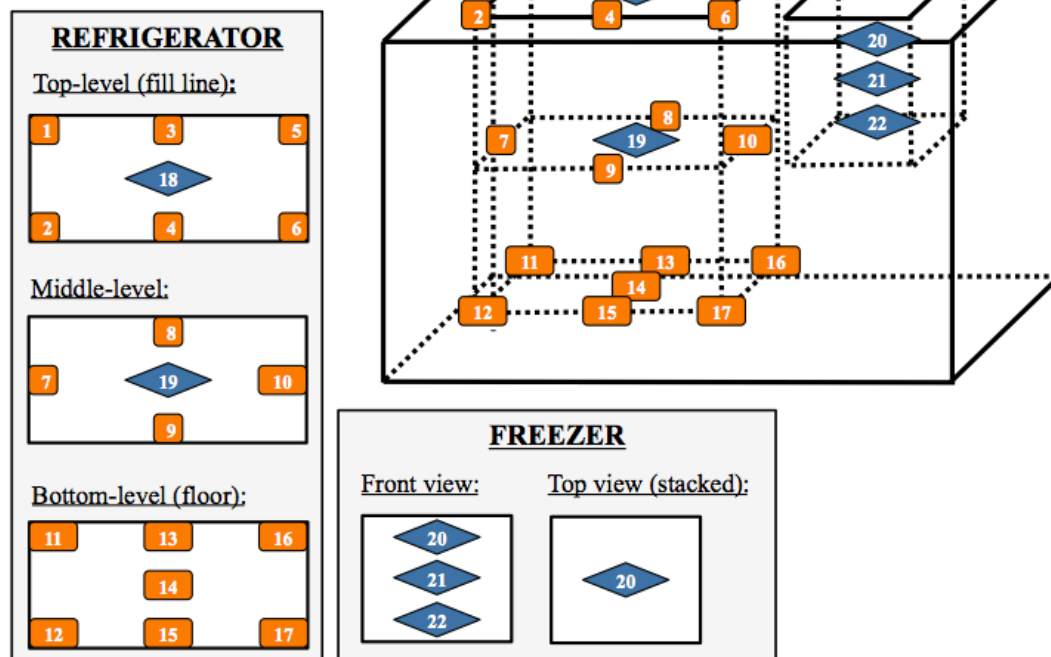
REFRIGERATOR

Top-level (fill line):

1 3 5
18
2 4 6

Middle-level:

8
7 19 10
9

Bottom-level (floor):

11 13 16
14
12 15 17

2 4 6
20
21
22
8
7 19 10
9
11 13 16
14
12 15 17

FREEZER

Front view:

20
21
22

Top view (stacked):

20